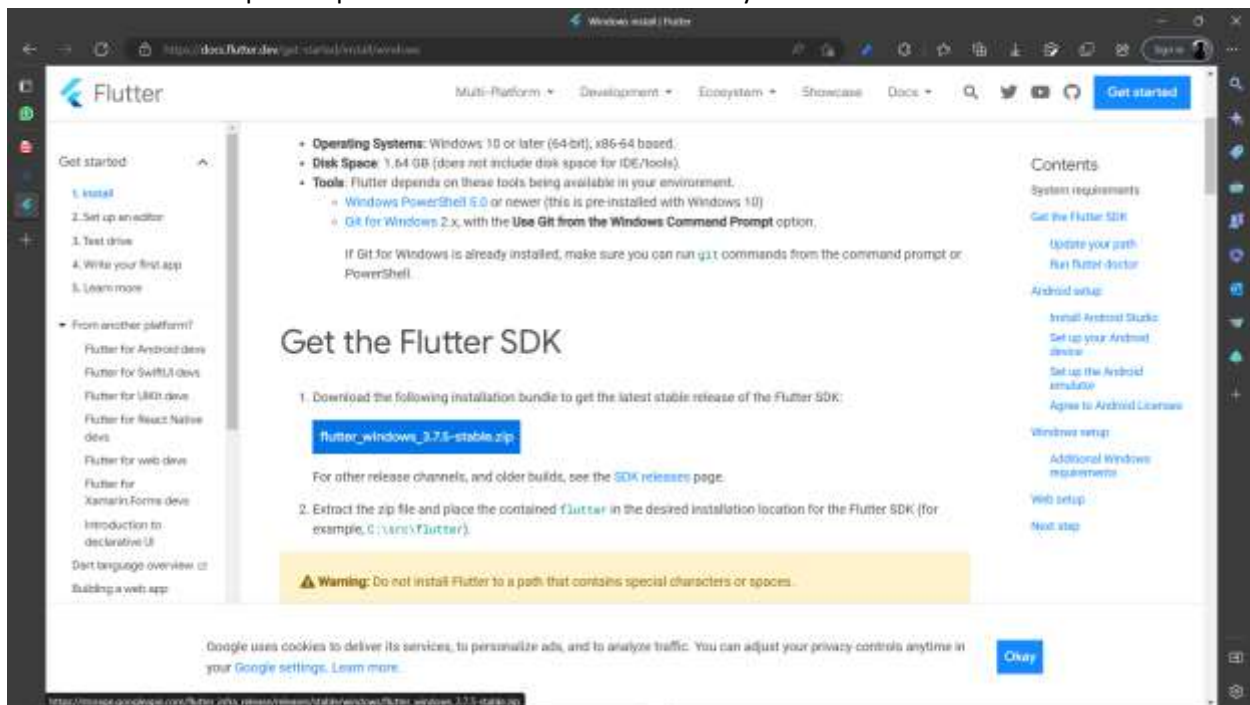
Windows install | Flutter

https://docs.flutter.dev/get-started/install/windows

Sign in

Flutter

Multi-Platform ▾ Development ▾ Ecosystem ▾ Showcase Docs ▾

Get started

Get started

1. Install
2. Set up an editor
3. Test drive
4. Write your first app
5. Learn more

▾ From another platform?

Flutter for Android devs
Flutter for SwiftUI devs
Flutter for UIKit devs
Flutter for React Native devs
Flutter for web devs
Flutter for Xamarin.Forms devs
Introduction to declarative UI
Dart language overview
Building a web app

• **Operating Systems**: Windows 10 or later (64-bit), x86-64 based.
• **Disk Space**: 1.64 GB (does not include disk space for IDE/tools).
• **Tools**: Flutter depends on these tools being available in your environment.
◦ Windows PowerShell 5.0 or newer (this is pre-installed with Windows 10)
◦ Git for Windows 2.x, with the **Use Git from the Windows Command Prompt** option.

If Git for Windows is already installed, make sure you can run `git` commands from the command prompt or PowerShell.

# Get the Flutter SDK

1. Download the following installation bundle to get the latest stable release of the Flutter SDK:

flutter_windows_3.7.5-stable.zip

For other release channels, and older builds, see the SDK releases page.

2. Extract the zip file and place the contained `flutter` in the desired installation location for the Flutter SDK (for example, `C:\src\flutter`).

⚠ **Warning:** Do not install Flutter to a path that contains special characters or spaces.

Contents

System requirements
Get the Flutter SDK
Update your path
Run flutter doctor
Android setup
Install Android Studio
Set up your Android device
Set up the Android emulator
Agree to Android Licenses
Windows setup
Additional Windows requirements
Web setup
Next step

Google uses cookies to deliver its services, to personalize ads, and to analyze traffic. You can adjust your privacy controls anytime in your Google settings. Learn more.

Okay

https://storage.googleapis.com/flutter_infra_release/releases/stable/windows/flutter_windows_3.7.5-stable.zip